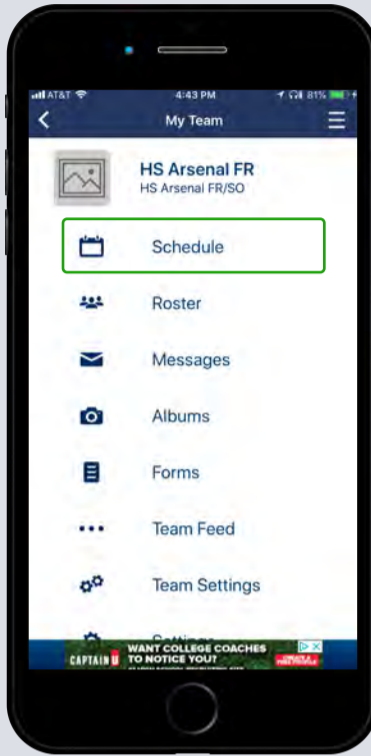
AT&T 4:43 PM 81%
My Team

HS Arsenal FR
HS Arsenal FR/SO

Schedule

Roster

Messages

Albums

Forms

Team Feed

Team Settings

Settings

CAPTAIN U WANT COLLEGE COACHES TO NOTICE YOU?
CREATE A FREE PROFILE
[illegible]